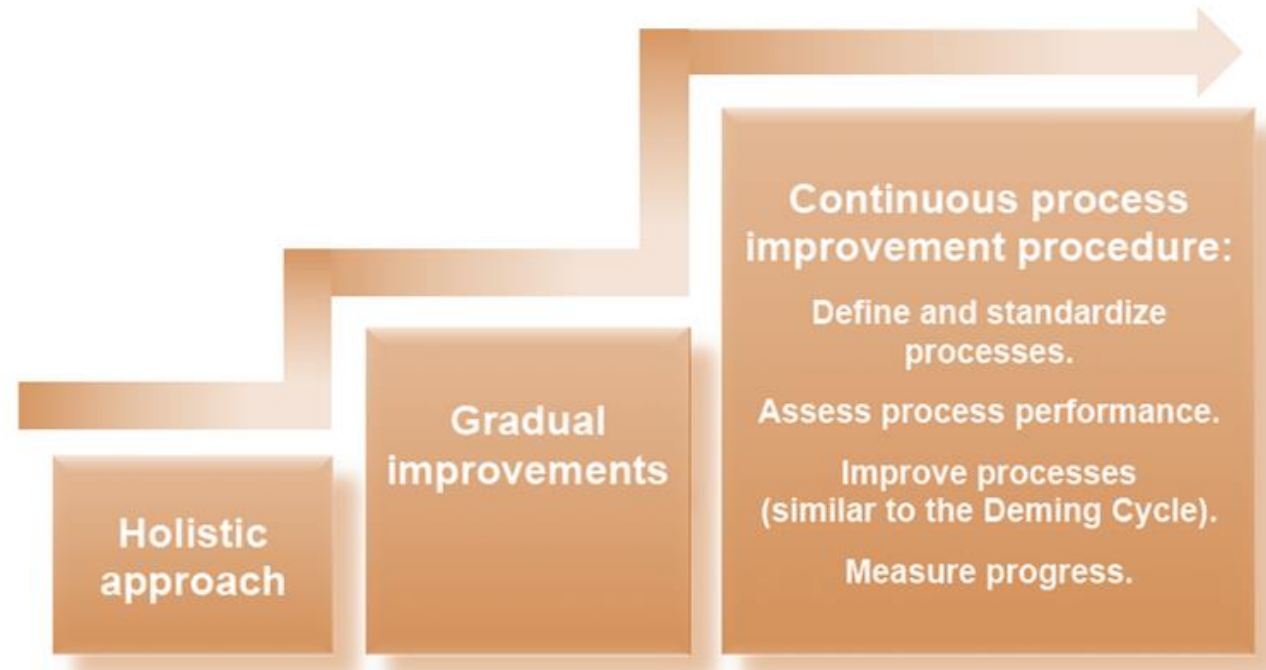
Holistic approach

Gradual improvements

Continuous process improvement procedure:

Define and standardize processes.

Assess process performance.

Improve processes (similar to the Deming Cycle).

Measure progress.